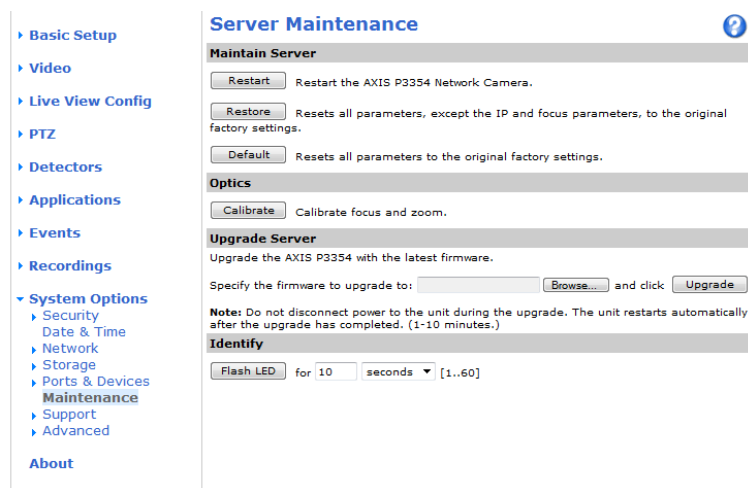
▸ Basic Setup

▸ Video

▸ Live View Config

▸ PTZ

▸ Detectors

▸ Applications

▸ Events

▸ Recordings

▾ System Options
▸ Security
Date & Time
▸ Network
▸ Storage
▸ Ports & Devices
Maintenance
▸ Support
▸ Advanced

About

Server Maintenance

?

Maintain Server

Restart Restart the AXIS P3354 Network Camera.

Restore Resets all parameters, except the IP and focus parameters, to the original factory settings.

Default Resets all parameters to the original factory settings.

Optics

Calibrate Calibrate focus and zoom.

Upgrade Server

Upgrade the AXIS P3354 with the latest firmware.

Specify the firmware to upgrade to: Browse... and click Upgrade

Note: Do not disconnect power to the unit during the upgrade. The unit restarts automatically after the upgrade has completed. (1-10 minutes.)

Identify

Flash LED for 10 seconds [1..60]